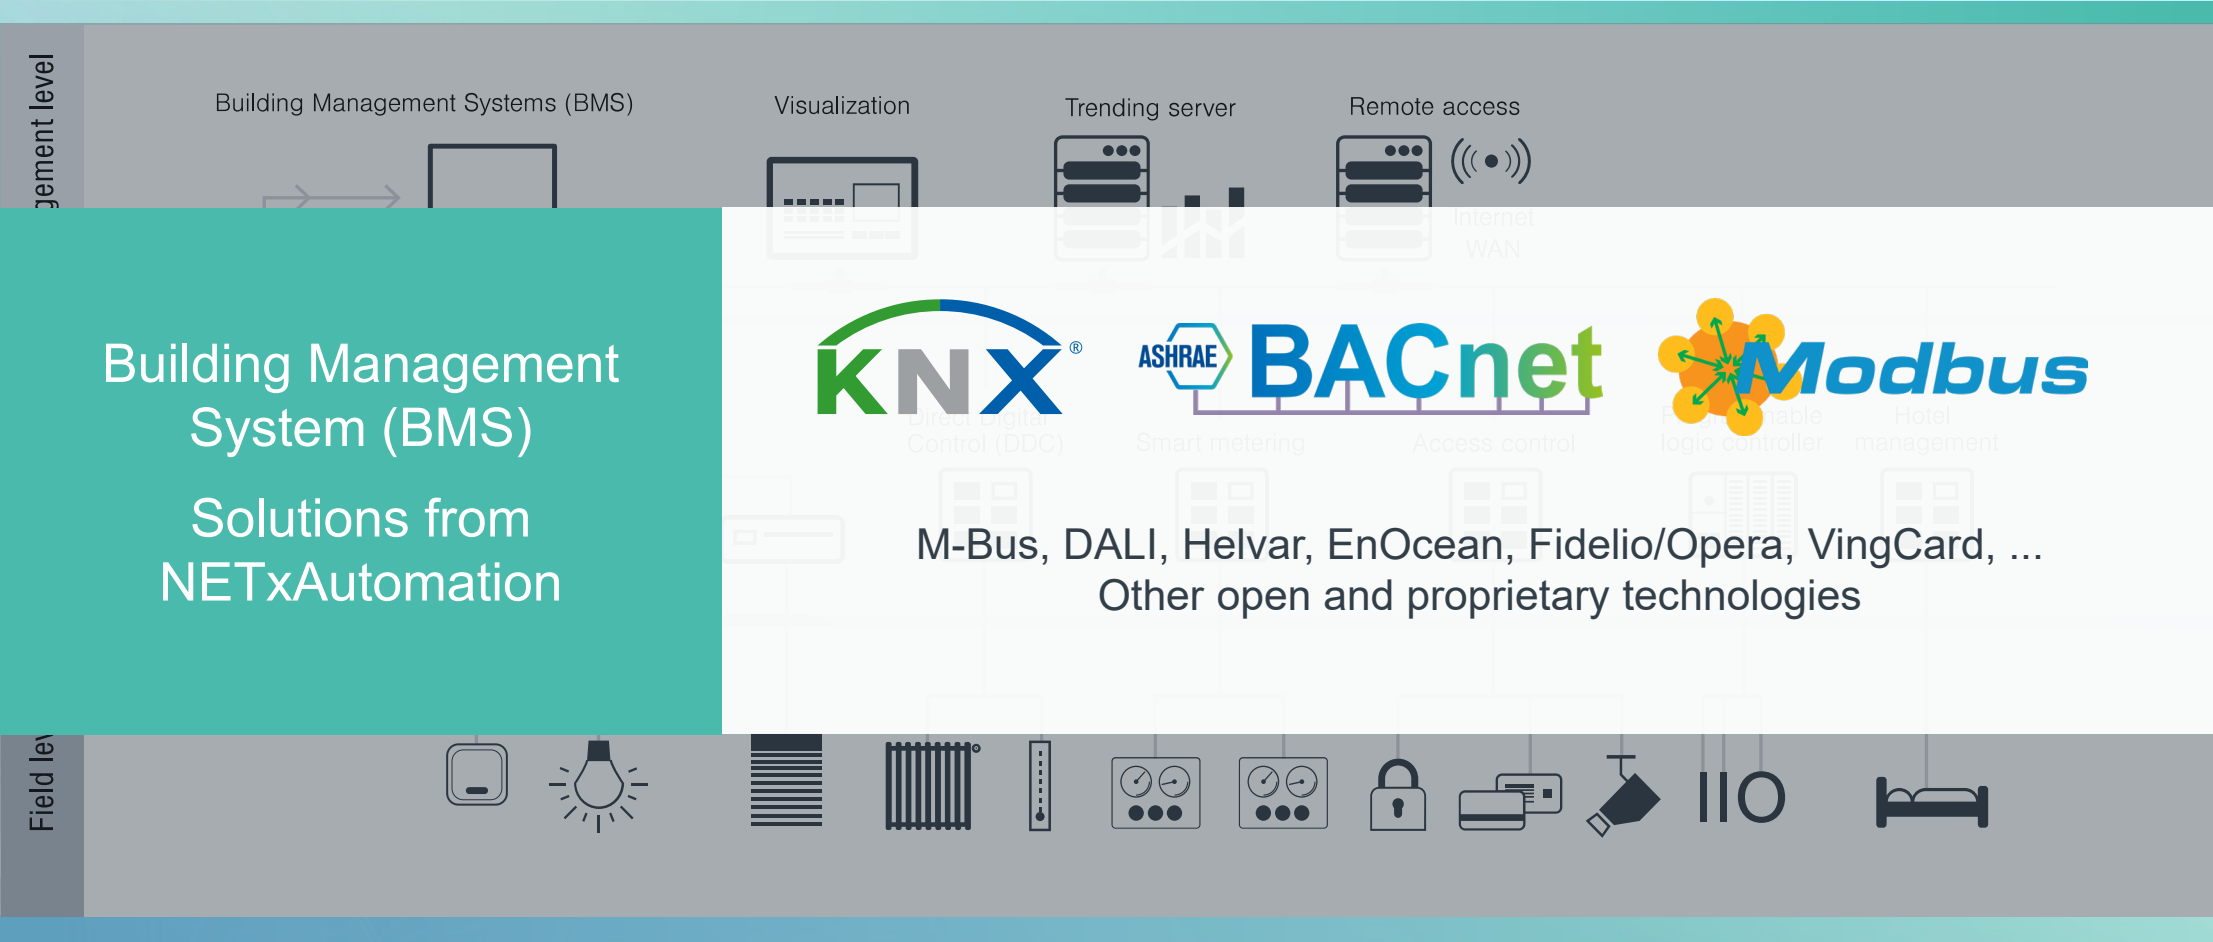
gement level

Building Management Systems (BMS)

Visualization

Trending server

Remote access

Building Management System (BMS)

Solutions from NETxAutomation

KNX®

ASHRAE BACnet

Modbus

M-Bus, DALI, Helvar, EnOcean, Fidelio/Opera, VingCard, ...
Other open and proprietary technologies

Field lev